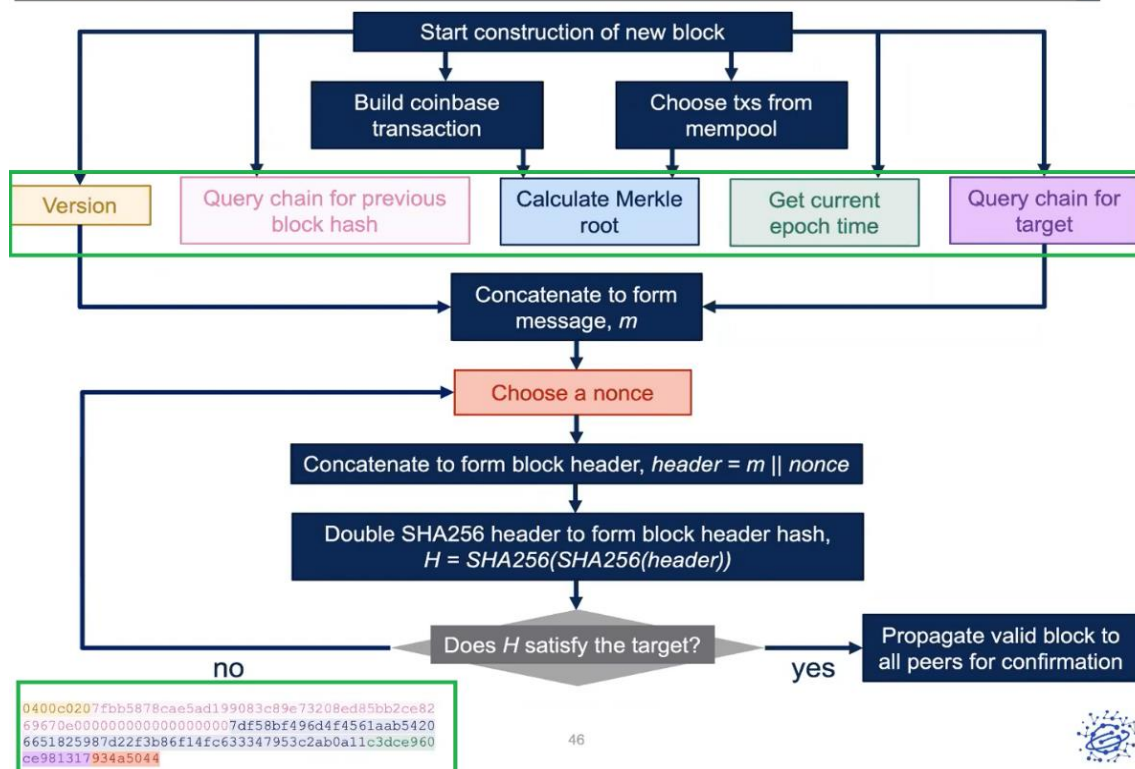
Start construction of new block

Build coinbase transaction

Choose txs from mempool

Version

Query chain for previous block hash

Calculate Merkle root

Get current epoch time

Query chain for target

Concatenate to form message, *m*

Choose a nonce

Concatenate to form block header, *header* = *m* || *nonce*

Double SHA256 header to form block header hash, *H* = *SHA256(SHA256(header))*

Does *H* satisfy the target?

no

yes

Propagate valid block to all peers for confirmation

0400c0207fbb5878cae5ad199083c89e73208ed85bb2ce8269670e0000000000000000007df58bf496d4f4561aab54206651825987d22f3b86f14fc633347953c2ab0a11c3dce960ce981317934a5044

46